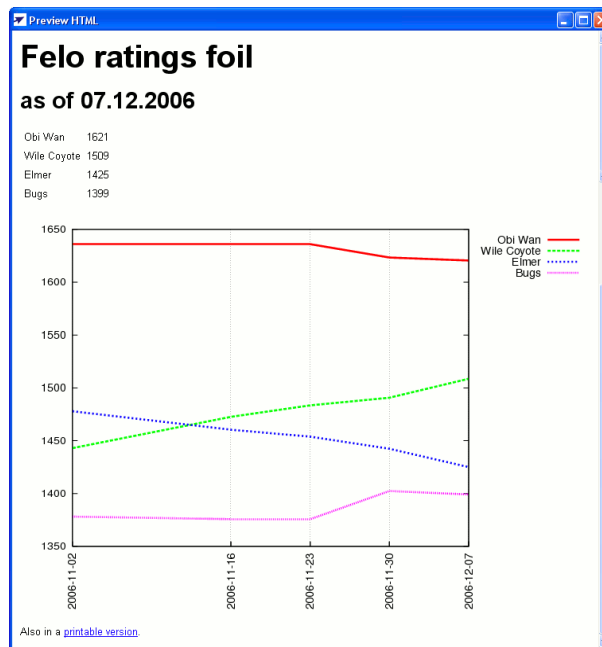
Preview HTML

# Felo ratings foil

## as of 07.12.2006

| | |
|---|---|
| Obi Wan | 1621 |
| Wile Coyote | 1509 |
| Elmer | 1425 |
| Bugs | 1399 |

1650
1600
1550
1500
1450
1400
1350

2006-11-02
2006-11-16
2006-11-23
2006-11-30
2006-12-07

Obi Wan
Wile Coyote
Elmer
Bugs

Also in a printable version.